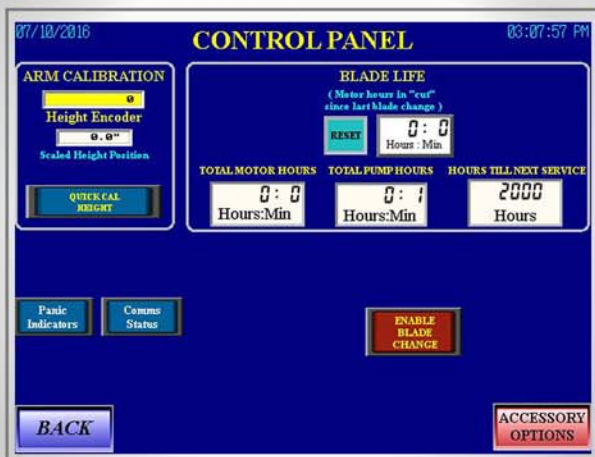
07/10/2016

CONTROL PANEL

03:07:57 PM

ARM CALIBRATION

0

Height Encoder

0.0"

Scaled Height Position

QUICK CAL HEIGHT

BLADE LIFE

( Motor hours in "cut" since last blade change )

RESET

0 : 0

Hours : Min

TOTAL MOTOR HOURS

0 : 0

Hours:Min

TOTAL PUMP HOURS

0 : 1

Hours:Min

HOURS TILL NEXT SERVICE

2000

Hours

Panic Indicators

Comms Status

ENABLE BLADE CHANGE

BACK

ACCESSORY OPTIONS